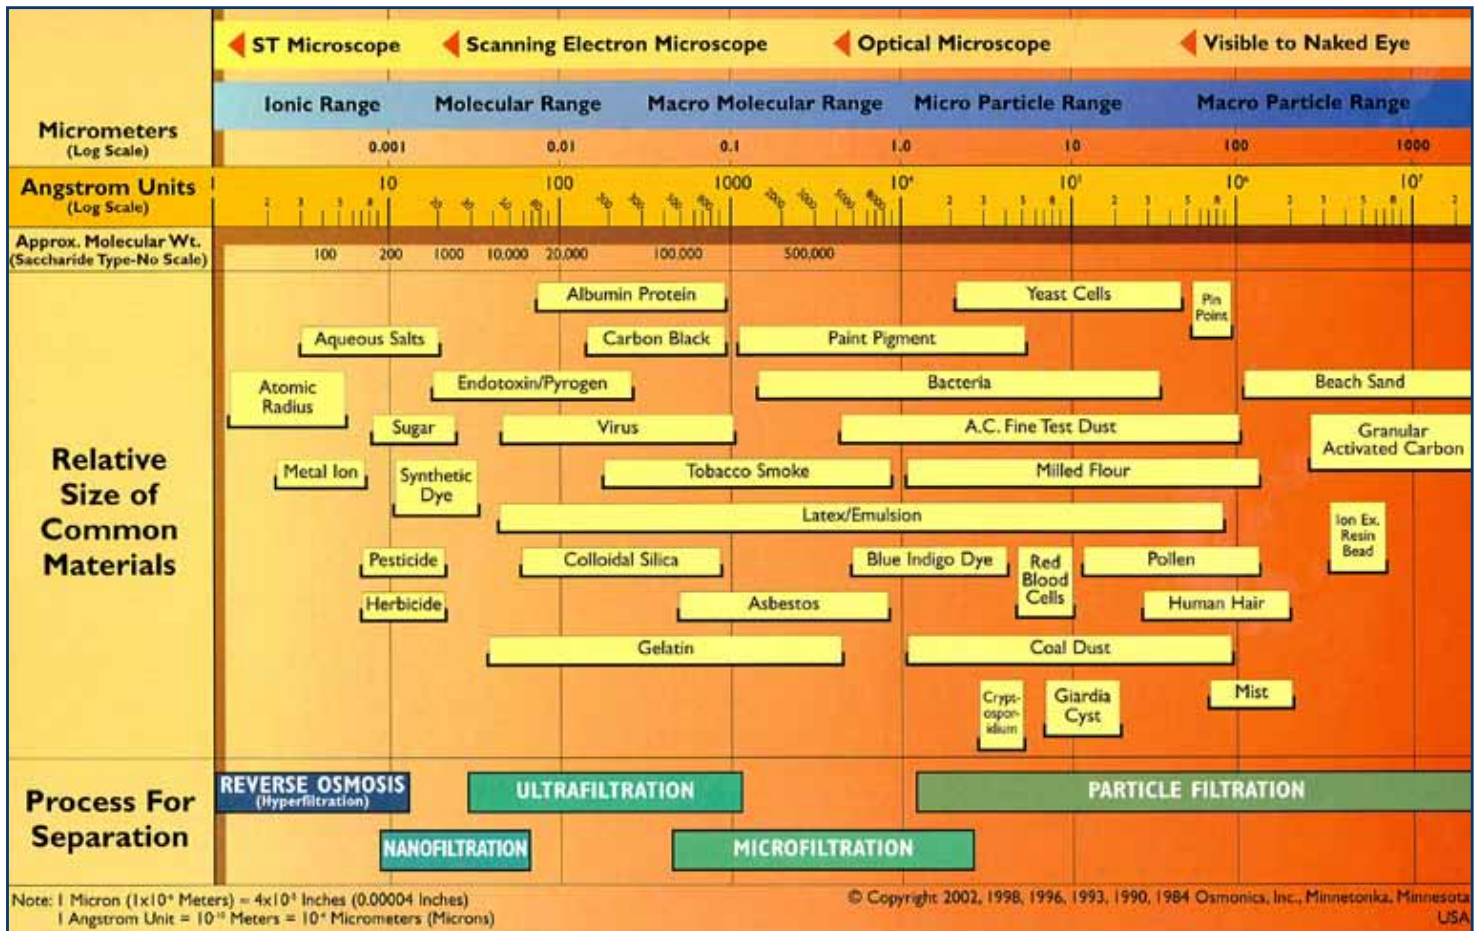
ST Microscope | Scanning Electron Microscope | Optical Microscope | Visible to Naked Eye

Micrometers (Log Scale)

Ionic Range | Molecular Range | Macro Molecular Range | Micro Particle Range | Macro Particle Range

0.001 | 0.01 | 0.1 | 1.0 | 10 | 100 | 1000

Angstrom Units (Log Scale)

2 3 5 8 10 20 30 50 80 100 200 300 500 800 1000 2000 3000 5000 8000 $10^4$ 2 3 5 8 $10^5$ 2 3 5 8 $10^6$ 2 3 5 8 $10^7$ 2

Approx. Molecular Wt. (Saccharide Type-No Scale)

100 | 200 | 1000 | 10,000 | 20,000 | 100,000 | 500,000

Relative Size of Common Materials

Albumin Protein
Yeast Cells
Pin Point
Aqueous Salts
Carbon Black
Paint Pigment
Atomic Radius
Endotoxin/Pyrogen
Bacteria
Beach Sand
Sugar
Virus
A.C. Fine Test Dust
Granular Activated Carbon
Metal Ion
Synthetic Dye
Tobacco Smoke
Milled Flour
Latex/Emulsion
Ion Ex. Resin Bead
Pesticide
Colloidal Silica
Blue Indigo Dye
Red Blood Cells
Pollen
Herbicide
Asbestos
Human Hair
Gelatin
Coal Dust
Crypt-ospor-idium
Giardia Cyst
Mist

Process For Separation

REVERSE OSMOSIS (Hyperfiltration)
ULTRAFILTRATION
PARTICLE FILTRATION
NANOFILTRATION
MICROFILTRATION

Note: 1 Micron ($1x10^{-6}$ Meters) = $4x10^{-5}$ Inches (0.00004 Inches)
1 Angstrom Unit = $10^{-10}$ Meters = $10^{-4}$ Micrometers (Microns)

© Copyright 2002, 1998, 1996, 1993, 1990, 1984 Osmonics, Inc., Minnetonka, Minnesota USA